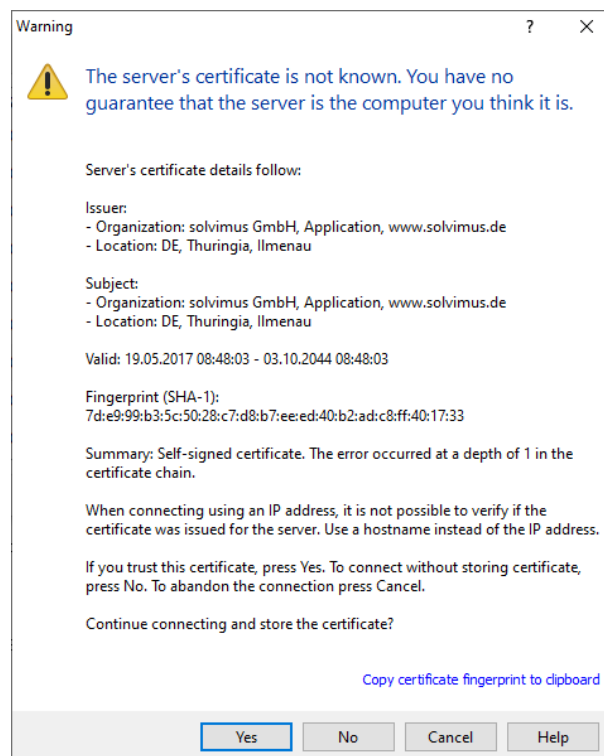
Warning

?

X

The server's certificate is not known. You have no guarantee that the server is the computer you think it is.

Server's certificate details follow:

Issuer:
- Organization: solvimus GmbH, Application, www.solvimus.de
- Location: DE, Thuringia, Ilmenau

Subject:
- Organization: solvimus GmbH, Application, www.solvimus.de
- Location: DE, Thuringia, Ilmenau

Valid: 19.05.2017 08:48:03 - 03.10.2044 08:48:03

Fingerprint (SHA-1):
7d:e9:99:b3:5c:50:28:c7:d8:b7:ee:ed:40:b2:ad:c8:ff:40:17:33

Summary: Self-signed certificate. The error occurred at a depth of 1 in the certificate chain.

When connecting using an IP address, it is not possible to verify if the certificate was issued for the server. Use a hostname instead of the IP address.

If you trust this certificate, press Yes. To connect without storing certificate, press No. To abandon the connection press Cancel.

Continue connecting and store the certificate?

Copy certificate fingerprint to clipboard

Yes

No

Cancel

Help